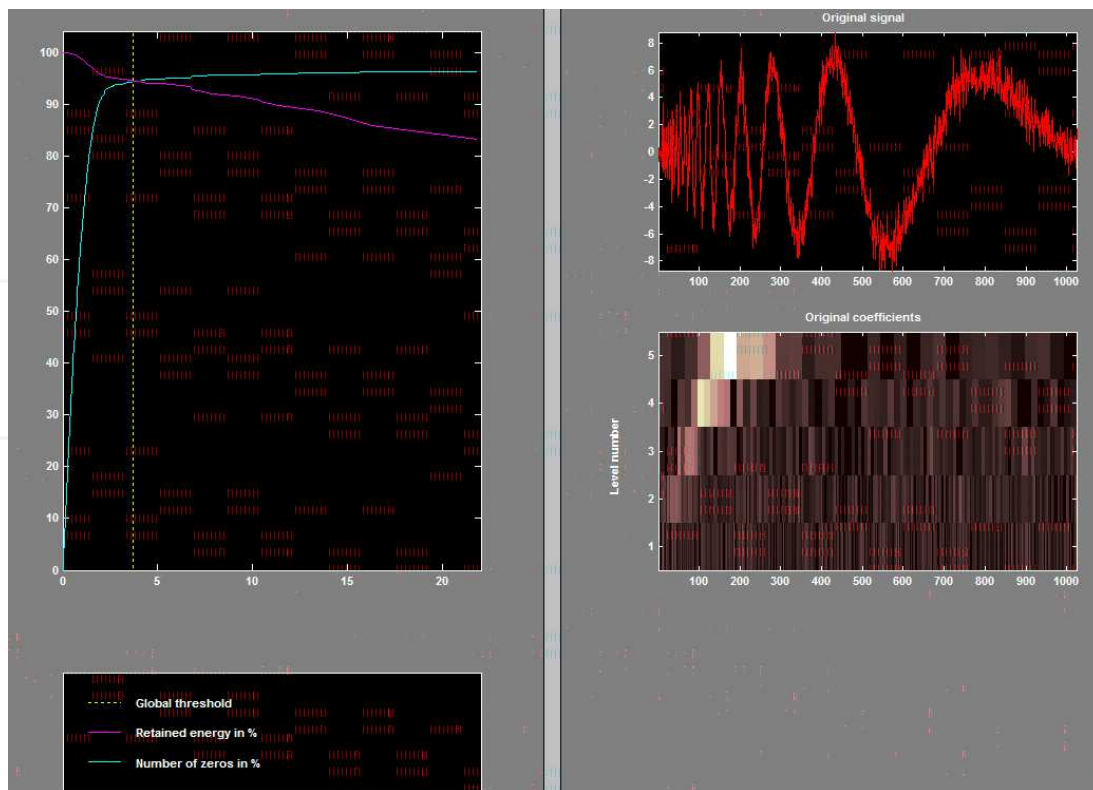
100
90
80
70
60
50
40
30
20
10
0
0
5
10
15
20

Global threshold
Retained energy in %
Number of zeros in %

Original signal
8
6
4
2
0
-2
-4
-6
-8
100
200
300
400
500
600
700
800
900
1000

Original coefficients
Level number
5
4
3
2
1
100
200
300
400
500
600
700
800
900
1000